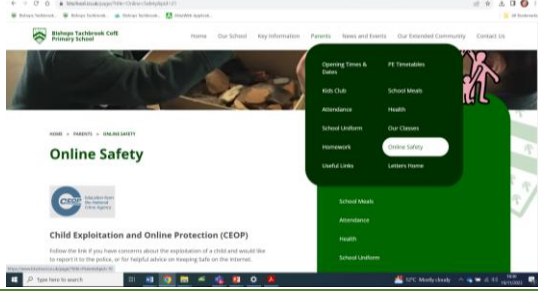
Bishops Tachbrook CofE Primary School

Home Our School Key Information Parents News and Events Our Extended Community Contact Us

Opening Times & Dates
PE Timetables
Kids Club
School Meals
Attendance
Health
School Uniform
Our Classes
Homework
Online Safety
Useful Links
Letters Home

HOME » PARENTS » ONLINE SAFETY

Online Safety

CEOP Education from the National Crime Agency

School Meals
Attendance
Health
School Uniform

Child Exploitation and Online Protection (CEOP)

Follow the link if you have concerns about the exploitation of a child and would like to report it to the police, or for helpful advice on Keeping Safe on the internet.

Type here to search

12°C Mostly cloudy